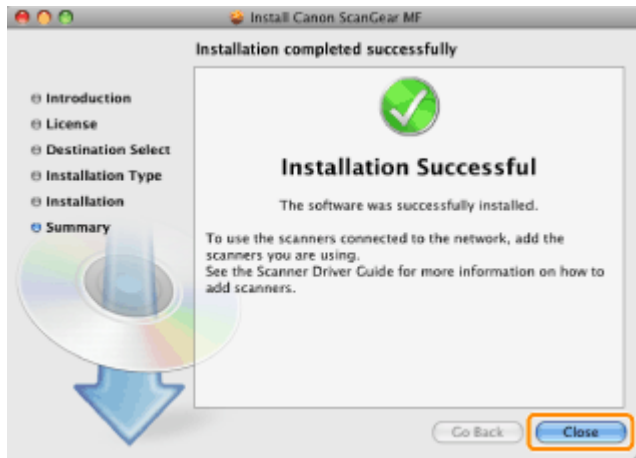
Install Canon ScanGear MF

Installation completed successfully

Introduction
License
Destination Select
Installation Type
Installation
Summary

Installation Successful

The software was successfully installed.

To use the scanners connected to the network, add the scanners you are using.
See the Scanner Driver Guide for more information on how to add scanners.

Go Back
Close